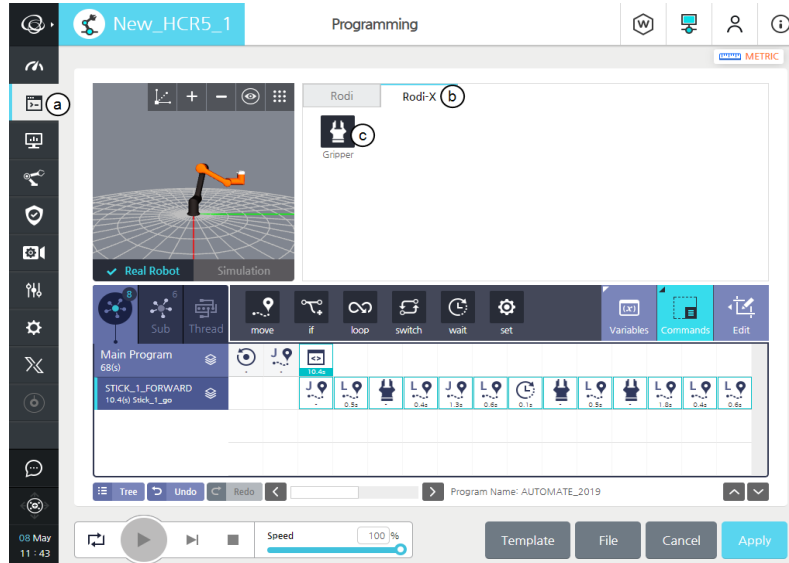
New_HCR5_1
Programming
METRIC
a
Real Robot
Simulation
Rodi
Rodi-X
b
c
Gripper
8
6
Sub
Thread
move
if
loop
switch
wait
set
Variables
Commands
Edit
Main Program
68(s)
10.4s
STICK_1_FORWARD
10.4(s) Stick_1_go
0.5s
0.4s
1.3s
0.6s
0.1s
0.5s
1.8s
0.4s
0.6s
Tree
Undo
Redo
Program Name: AUTOMATE_2019
08 May
11 : 43
Speed
100 %
Template
File
Cancel
Apply